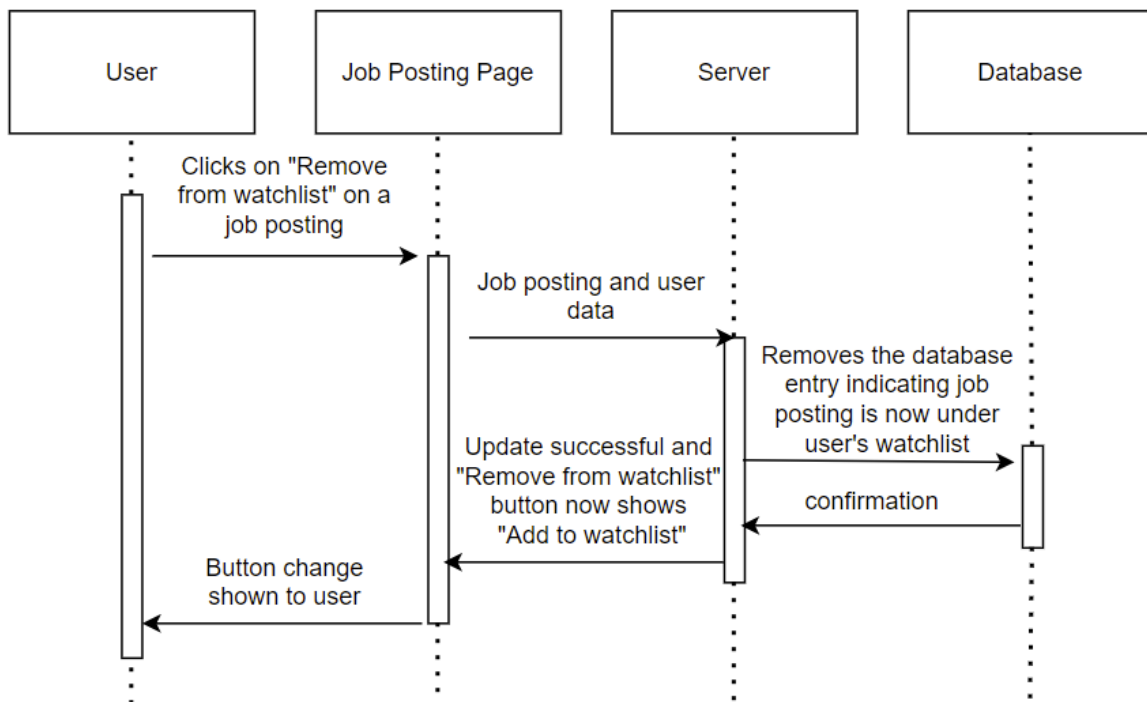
User

Job Posting Page

Server

Database

Clicks on "Remove from watchlist" on a job posting

Job posting and user data

Removes the database entry indicating job posting is now under user's watchlist

confirmation

Update successful and "Remove from watchlist" button now shows "Add to watchlist"

Button change shown to user